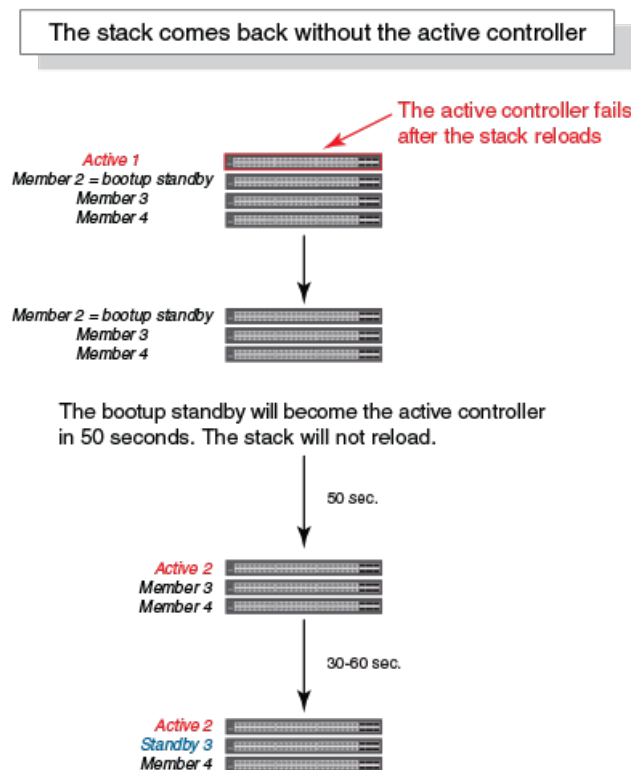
The stack comes back without the active controller

The active controller fails after the stack reloads

Active 1
Member 2 = bootup standby
Member 3
Member 4

Member 2 = bootup standby
Member 3
Member 4

The bootup standby will become the active controller in 50 seconds. The stack will not reload.

50 sec.

Active 2
Member 3
Member 4

30-60 sec.

Active 2
Standby 3
Member 4